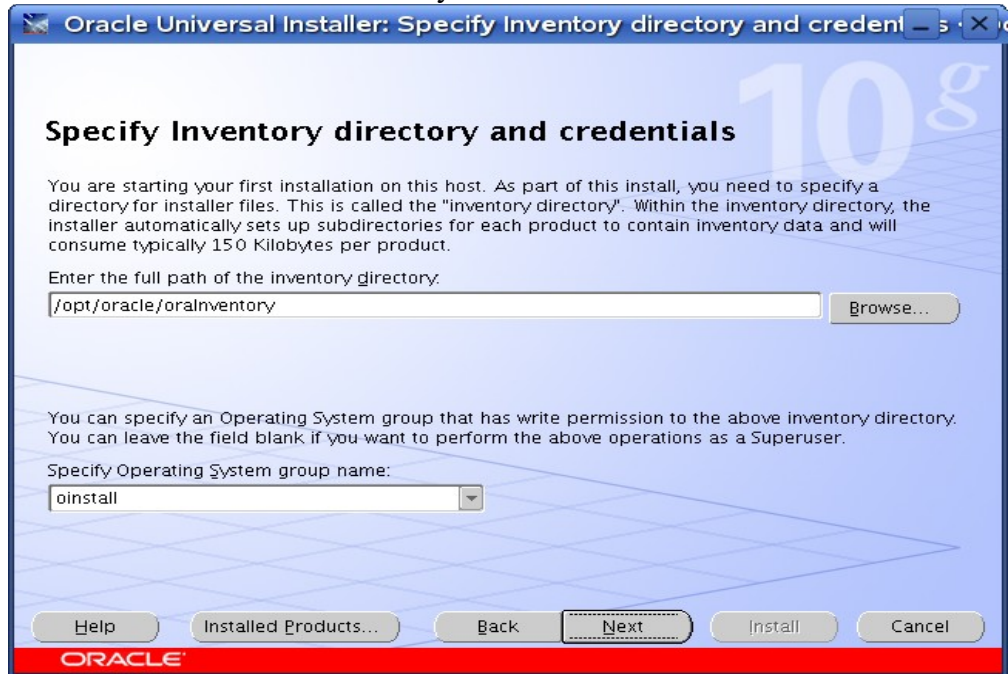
Oracle Universal Installer: Specify Inventory directory and credent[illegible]

10g

Specify Inventory directory and credentials

You are starting your first installation on this host. As part of this install, you need to specify a directory for installer files. This is called the "inventory directory". Within the inventory directory, the installer automatically sets up subdirectories for each product to contain inventory data and will consume typically 150 Kilobytes per product.

Enter the full path of the inventory directory:

/opt/oracle/oraInventory

Browse...

You can specify an Operating System group that has write permission to the above inventory directory. You can leave the field blank if you want to perform the above operations as a Superuser.

Specify Operating System group name:

oinstall

Help

Installed Products...

Back

Next

Install

Cancel

ORACLE